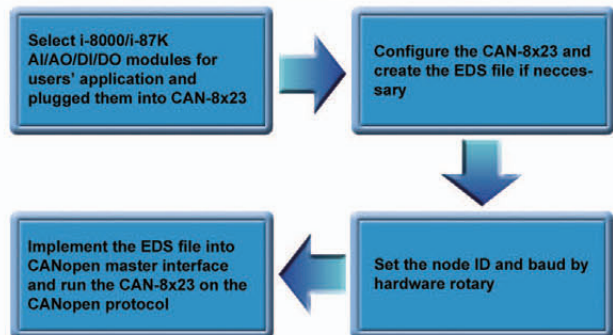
Select i-8000/i-87K AI/AO/DI/DO modules for users' application and plugged them into CAN-8x23

Configure the CAN-8x23 and create the EDS file if neccessary

Set the node ID and baud by hardware rotary

Implement the EDS file into CANopen master interface and run the CAN-8x23 on the CANopen protocol